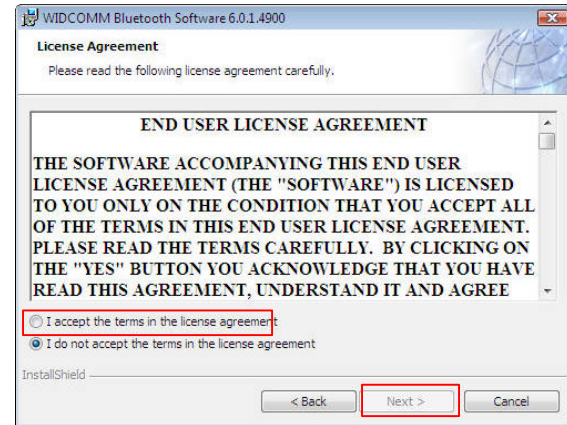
WIDCOMM Bluetooth Software 6.0.1.4900

License Agreement

Please read the following license agreement carefully.

END USER LICENSE AGREEMENT

THE SOFTWARE ACCOMPANYING THIS END USER LICENSE AGREEMENT (THE "SOFTWARE") IS LICENSED TO YOU ONLY ON THE CONDITION THAT YOU ACCEPT ALL OF THE TERMS IN THIS END USER LICENSE AGREEMENT. PLEASE READ THE TERMS CAREFULLY. BY CLICKING ON THE "YES" BUTTON YOU ACKNOWLEDGE THAT YOU HAVE READ THIS AGREEMENT, UNDERSTAND IT AND AGREE

I accept the terms in the license agreement

I do not accept the terms in the license agreement

InstallShield

< Back

Next >

Cancel